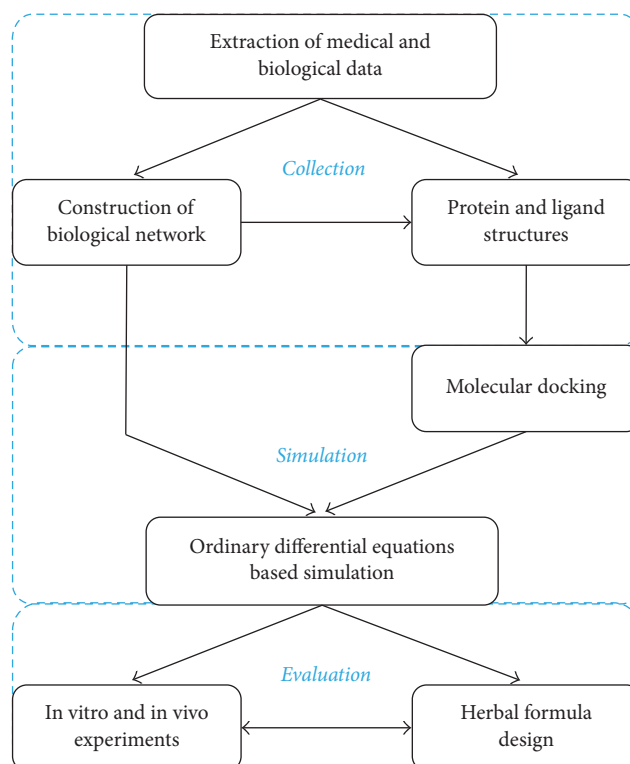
Extraction of medical and biological data

Collection

Construction of biological network

Protein and ligand structures

Molecular docking

Simulation

Ordinary differential equations based simulation

Evaluation

In vitro and in vivo experiments

Herbal formula design